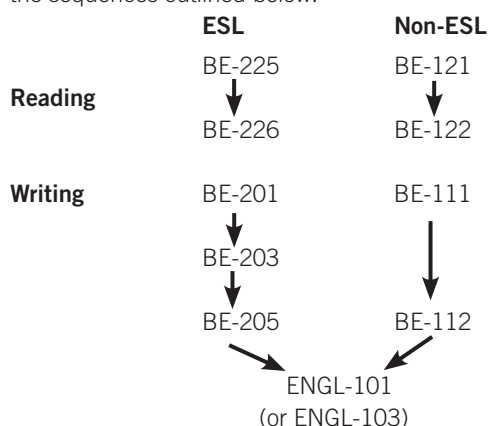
the sequences outlined below:

| | ESL | Non-ESL |
|---|---|---|
| Reading | BE-225 | BE-121 |
| | BE-226 | BE-122 |
| Writing | BE-201 | BE-111 |
| | BE-203 | |
| | BE-205 | BE-112 |

ENGL-101
(or ENGL-103)